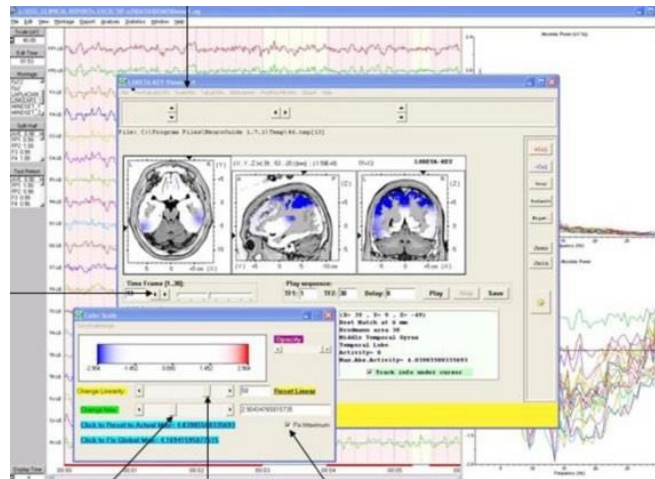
File: C:\Program Files\Neuroguide 1.7.1\Temp\46.tmp(13)

LORETA-KEY

Time Frame [1..30]

Play sequence:

TF1: 1

TF2: 30

Delay: 0

Play

Stop

Save

Best Match at 6 mm
Brodmann area 38
Middle Temporal Gyrus
Temporal Lobe
Activity= 0
Max.Abs.Activity= 4.03985080335693

Track info under cursor

Color Scale

Opacity

-2.904

-1.452

0.000

1.452

2.904

Change Linearity

50

Preset Linear

Change Max

2.90404768007875

Click to Preset to Actual Max: 4.03985080335693

Click to Fix Global Max: 4.16945395673215

Fix Maximum